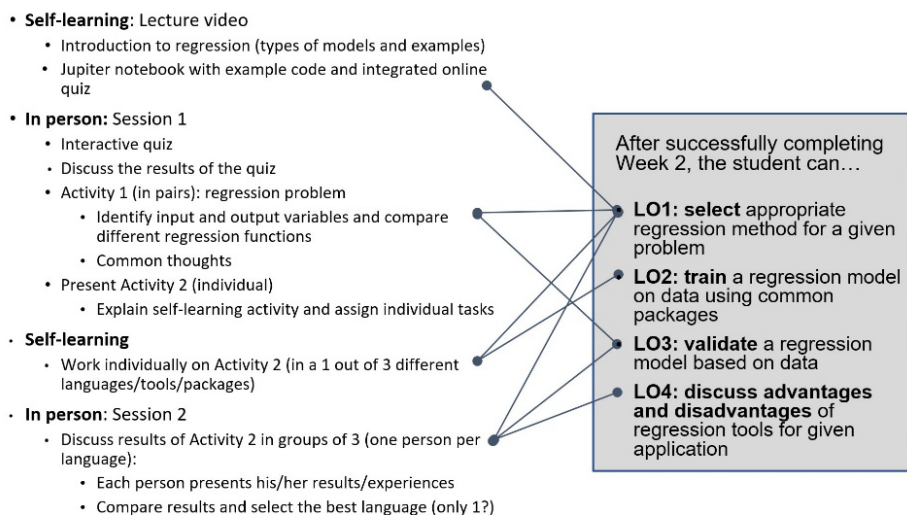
- **Self-learning**: Lecture video
  - Introduction to regression (types of models and examples)
  - Jupiter notebook with example code and integrated online quiz
- **In person:** Session 1
  - Interactive quiz
  - Discuss the results of the quiz
  - Activity 1 (in pairs): regression problem
    - Identify input and output variables and compare different regression functions
    - Common thoughts
  - Present Activity 2 (individual)
    - Explain self-learning activity and assign individual tasks
- **Self-learning**
  - Work individually on Activity 2 (in a 1 out of 3 different languages/tools/packages)
- **In person**: Session 2
  - Discuss results of Activity 2 in groups of 3 (one person per language):
    - Each person presents his/her results/experiences
    - Compare results and select the best language (only 1?)

After successfully completing Week 2, the student can…

- **LO1: select** appropriate regression method for a given problem
- **LO2: train** a regression model on data using common packages
- **LO3: validate** a regression model based on data
- **LO4: discuss advantages and disadvantages** of regression tools for given application